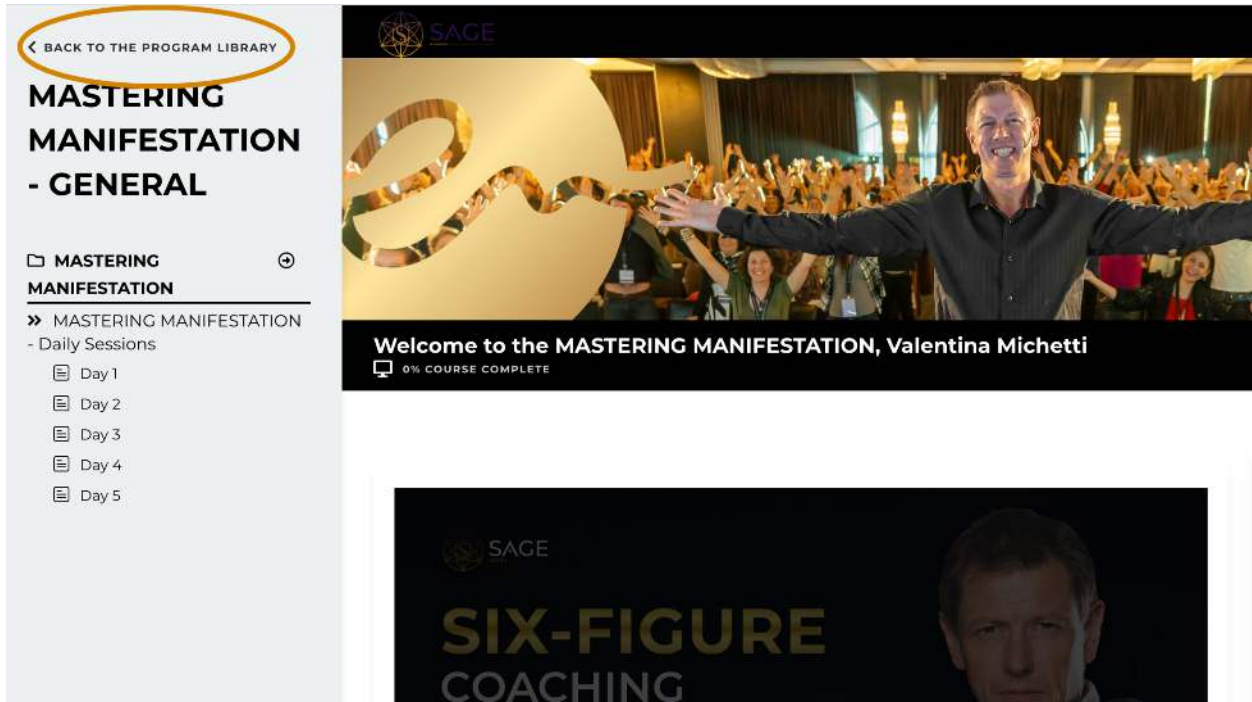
BACK TO THE PROGRAM LIBRARY

MASTERING MANIFESTATION - GENERAL

MASTERING MANIFESTATION

MASTERING MANIFESTATION - Daily Sessions

Day 1

Day 2

Day 3

Day 4

Day 5

SAGE

Welcome to the MASTERING MANIFESTATION, Valentina Michetti

0% COURSE COMPLETE

SAGE

SIX-FIGURE COACHING